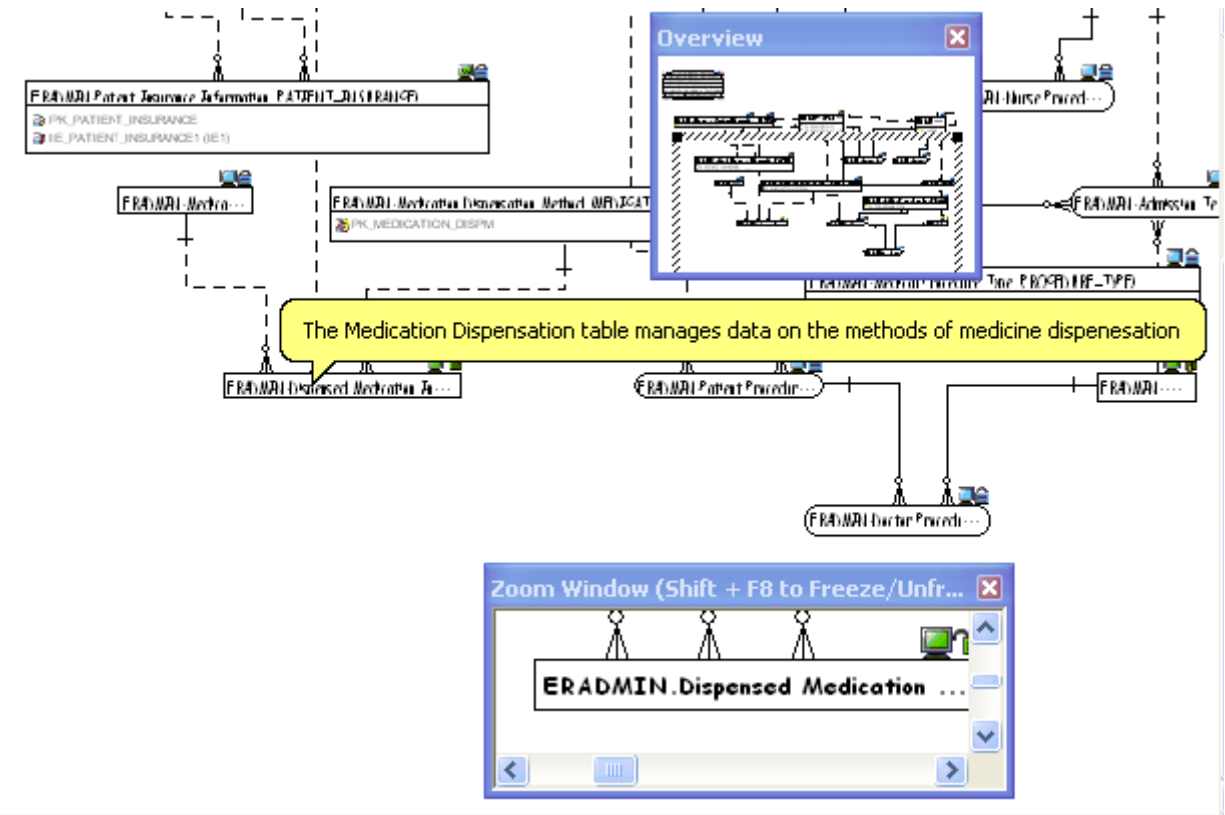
ERADMIN.Patient Insurance Information_PATIENT_INSURANCE)
PK_PATIENT_INSURANCE
IE_PATIENT_INSURANCE1 (IE1)

ERADMIN.Medica···

ERADMIN.Medication Dispensation Method (MEDICAT
PK_MEDICATION_DISPM

Overview

ERADMIN.Nurse Proced···

ERADMIN.Admission Ty

ERADMIN.Medical Procedure Type (PROCEDURE_TYPE)

The Medication Dispensation table manages data on the methods of medicine dispenesation

ERADMIN.Dispensed Medication In···

ERADMIN.Patient Procedur···

ERADMIN.···

ERADMIN.Doctor Procedu···

Zoom Window (Shift + F8 to Freeze/Unfr...

ERADMIN.Dispensed Medication ...